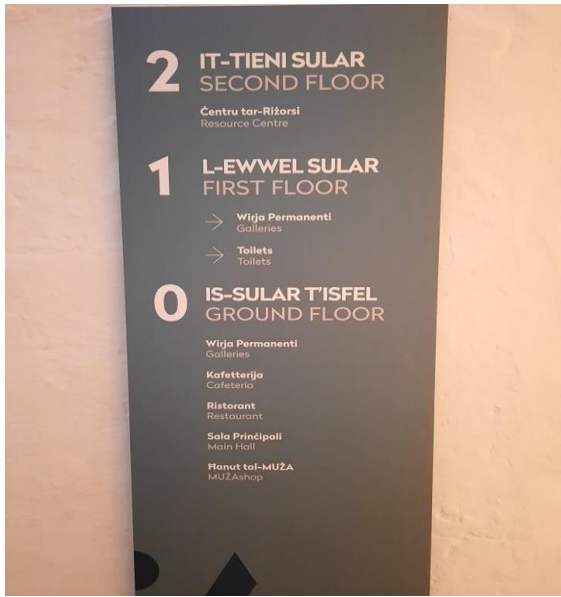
2 IT-TIENI SULAR
SECOND FLOOR

Ċentru tar-Riżorsi
Resource Centre

1 L-EWWEL SULAR
FIRST FLOOR

→ Wirja Permanenti
Galleries

→ Toilets
Toilets

0 IS-SULAR T'ISFEL
GROUND FLOOR

Wirja Permanenti
Galleries

Kafetterija
Cafeteria

Ristorant
Restaurant

Sala Prinċipali
Main Hall

Ħanut tal-MUŻA
MUŻAshop